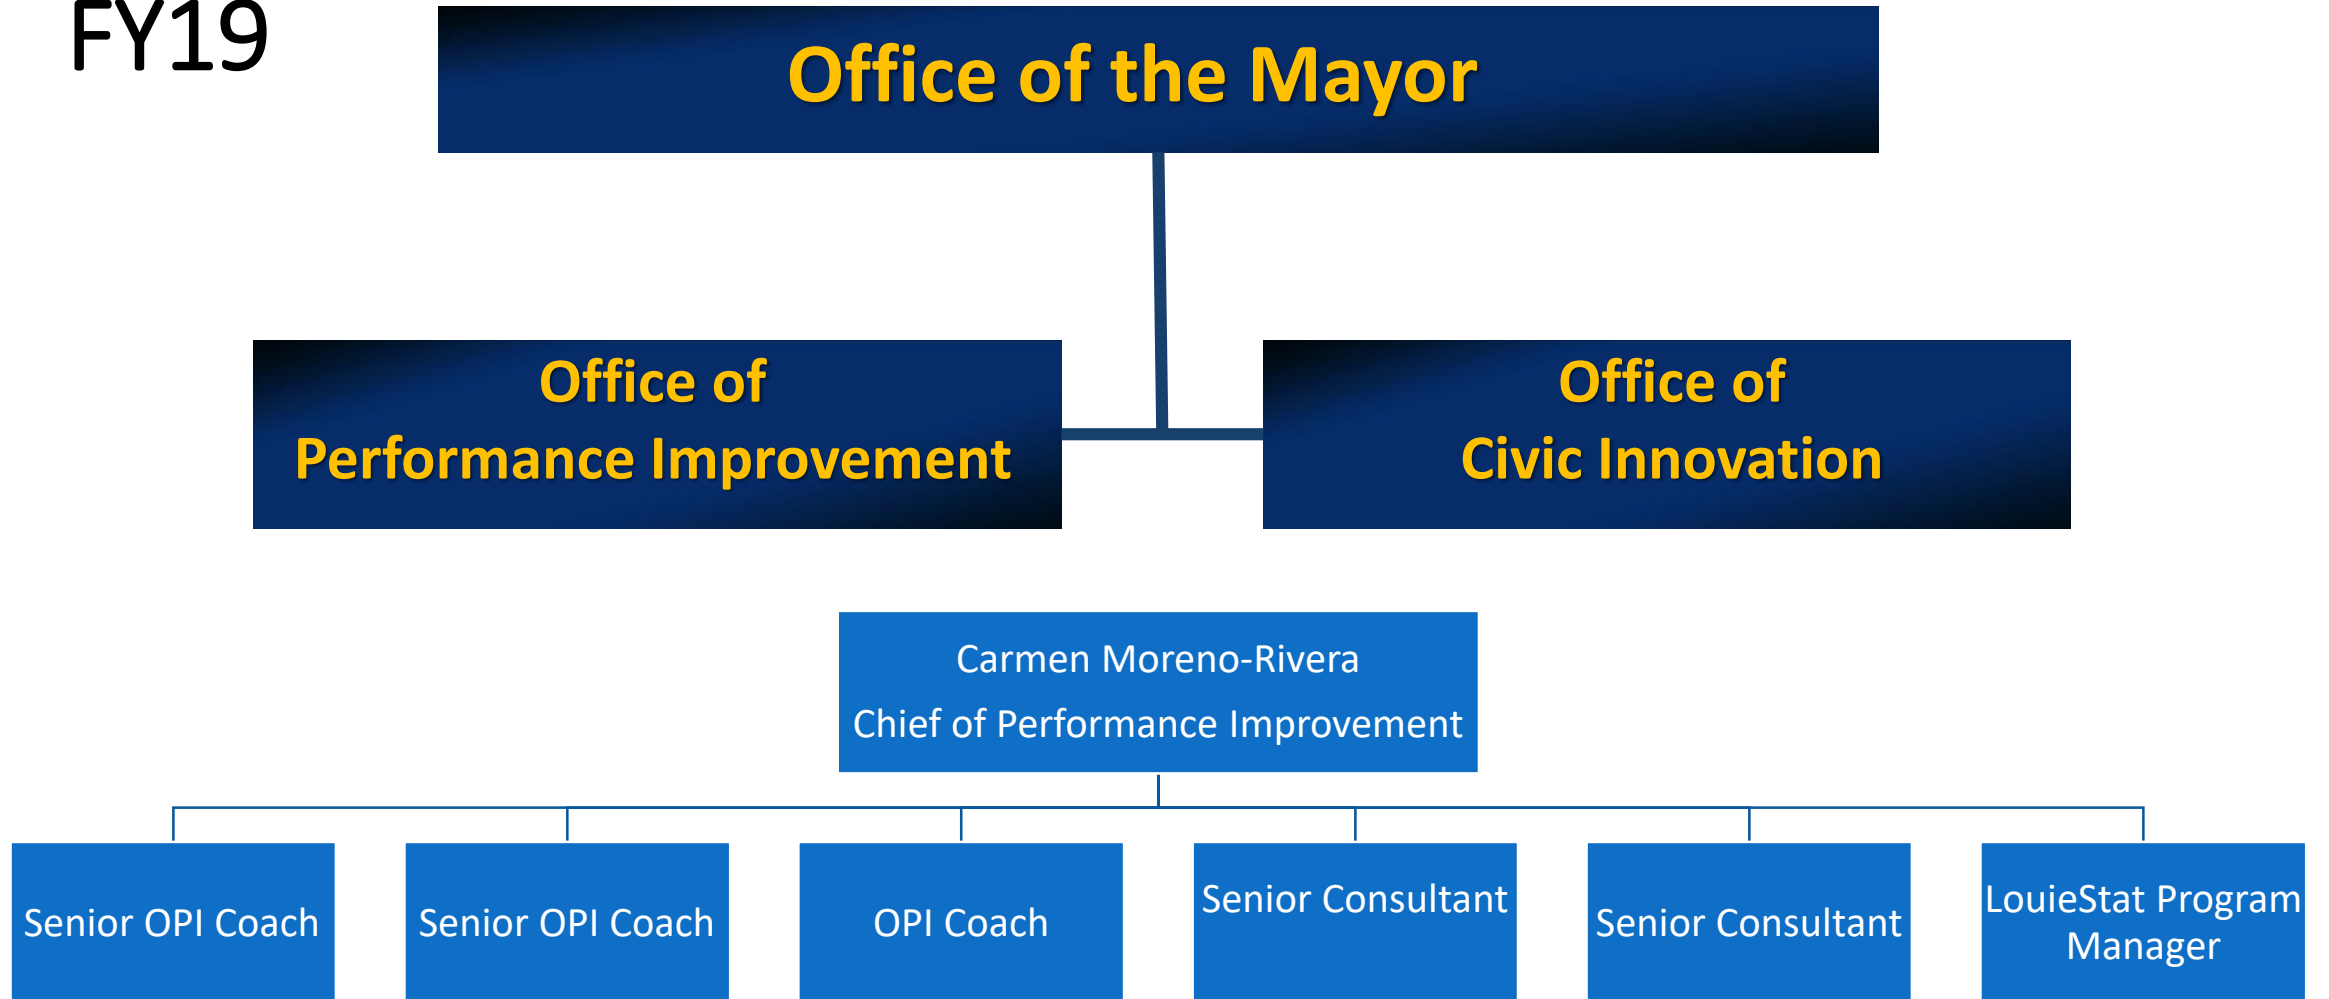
FY19

Office of the Mayor

Office of Performance Improvement

Office of Civic Innovation

Carmen Moreno-Rivera
Chief of Performance Improvement

Senior OPI Coach

Senior OPI Coach

OPI Coach

Senior Consultant

Senior Consultant

LouieStat Program Manager